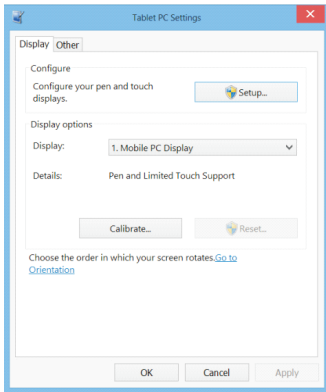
Tablet PC Settings

Display Other

Configure

Configure your pen and touch displays.

Setup...

Display options

Display: 1. Mobile PC Display

Details: Pen and Limited Touch Support

Calibrate... Reset...

Choose the order in which your screen rotates.Go to Orientation

OK Cancel Apply